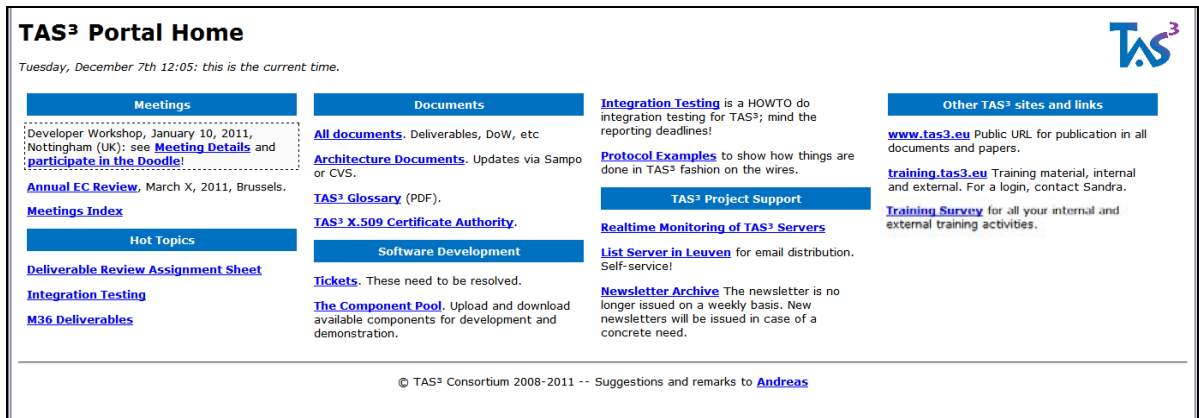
TAS³ Portal Home

TAS³

Tuesday, December 7th 12:05: this is the current time.

Meetings

Developer Workshop, January 10, 2011, Nottingham (UK): see Meeting Details and participate in the Doodle!

Annual EC Review, March X, 2011, Brussels.

Meetings Index

Hot Topics

Deliverable Review Assignment Sheet

Integration Testing

M36 Deliverables

Documents

All documents. Deliverables, DoW, etc

Architecture Documents. Updates via Sampo or CVS.

TAS³ Glossary (PDF).

TAS³ X.509 Certificate Authority.

Software Development

Tickets. These need to be resolved.

The Component Pool. Upload and download available components for development and demonstration.

Integration Testing is a HOWTO do integration testing for TAS³; mind the reporting deadlines!

Protocol Examples to show how things are done in TAS³ fashion on the wires.

TAS³ Project Support

Realtime Monitoring of TAS³ Servers

List Server in Leuven for email distribution. Self-service!

Newsletter Archive The newsletter is no longer issued on a weekly basis. New newsletters will be issued in case of a concrete need.

Other TAS³ sites and links

www.tas3.eu Public URL for publication in all documents and papers.

training.tas3.eu Training material, internal and external. For a login, contact Sandra.

Training Survey for all your internal and external training activities.

© TAS³ Consortium 2008-2011 -- Suggestions and remarks to Andreas